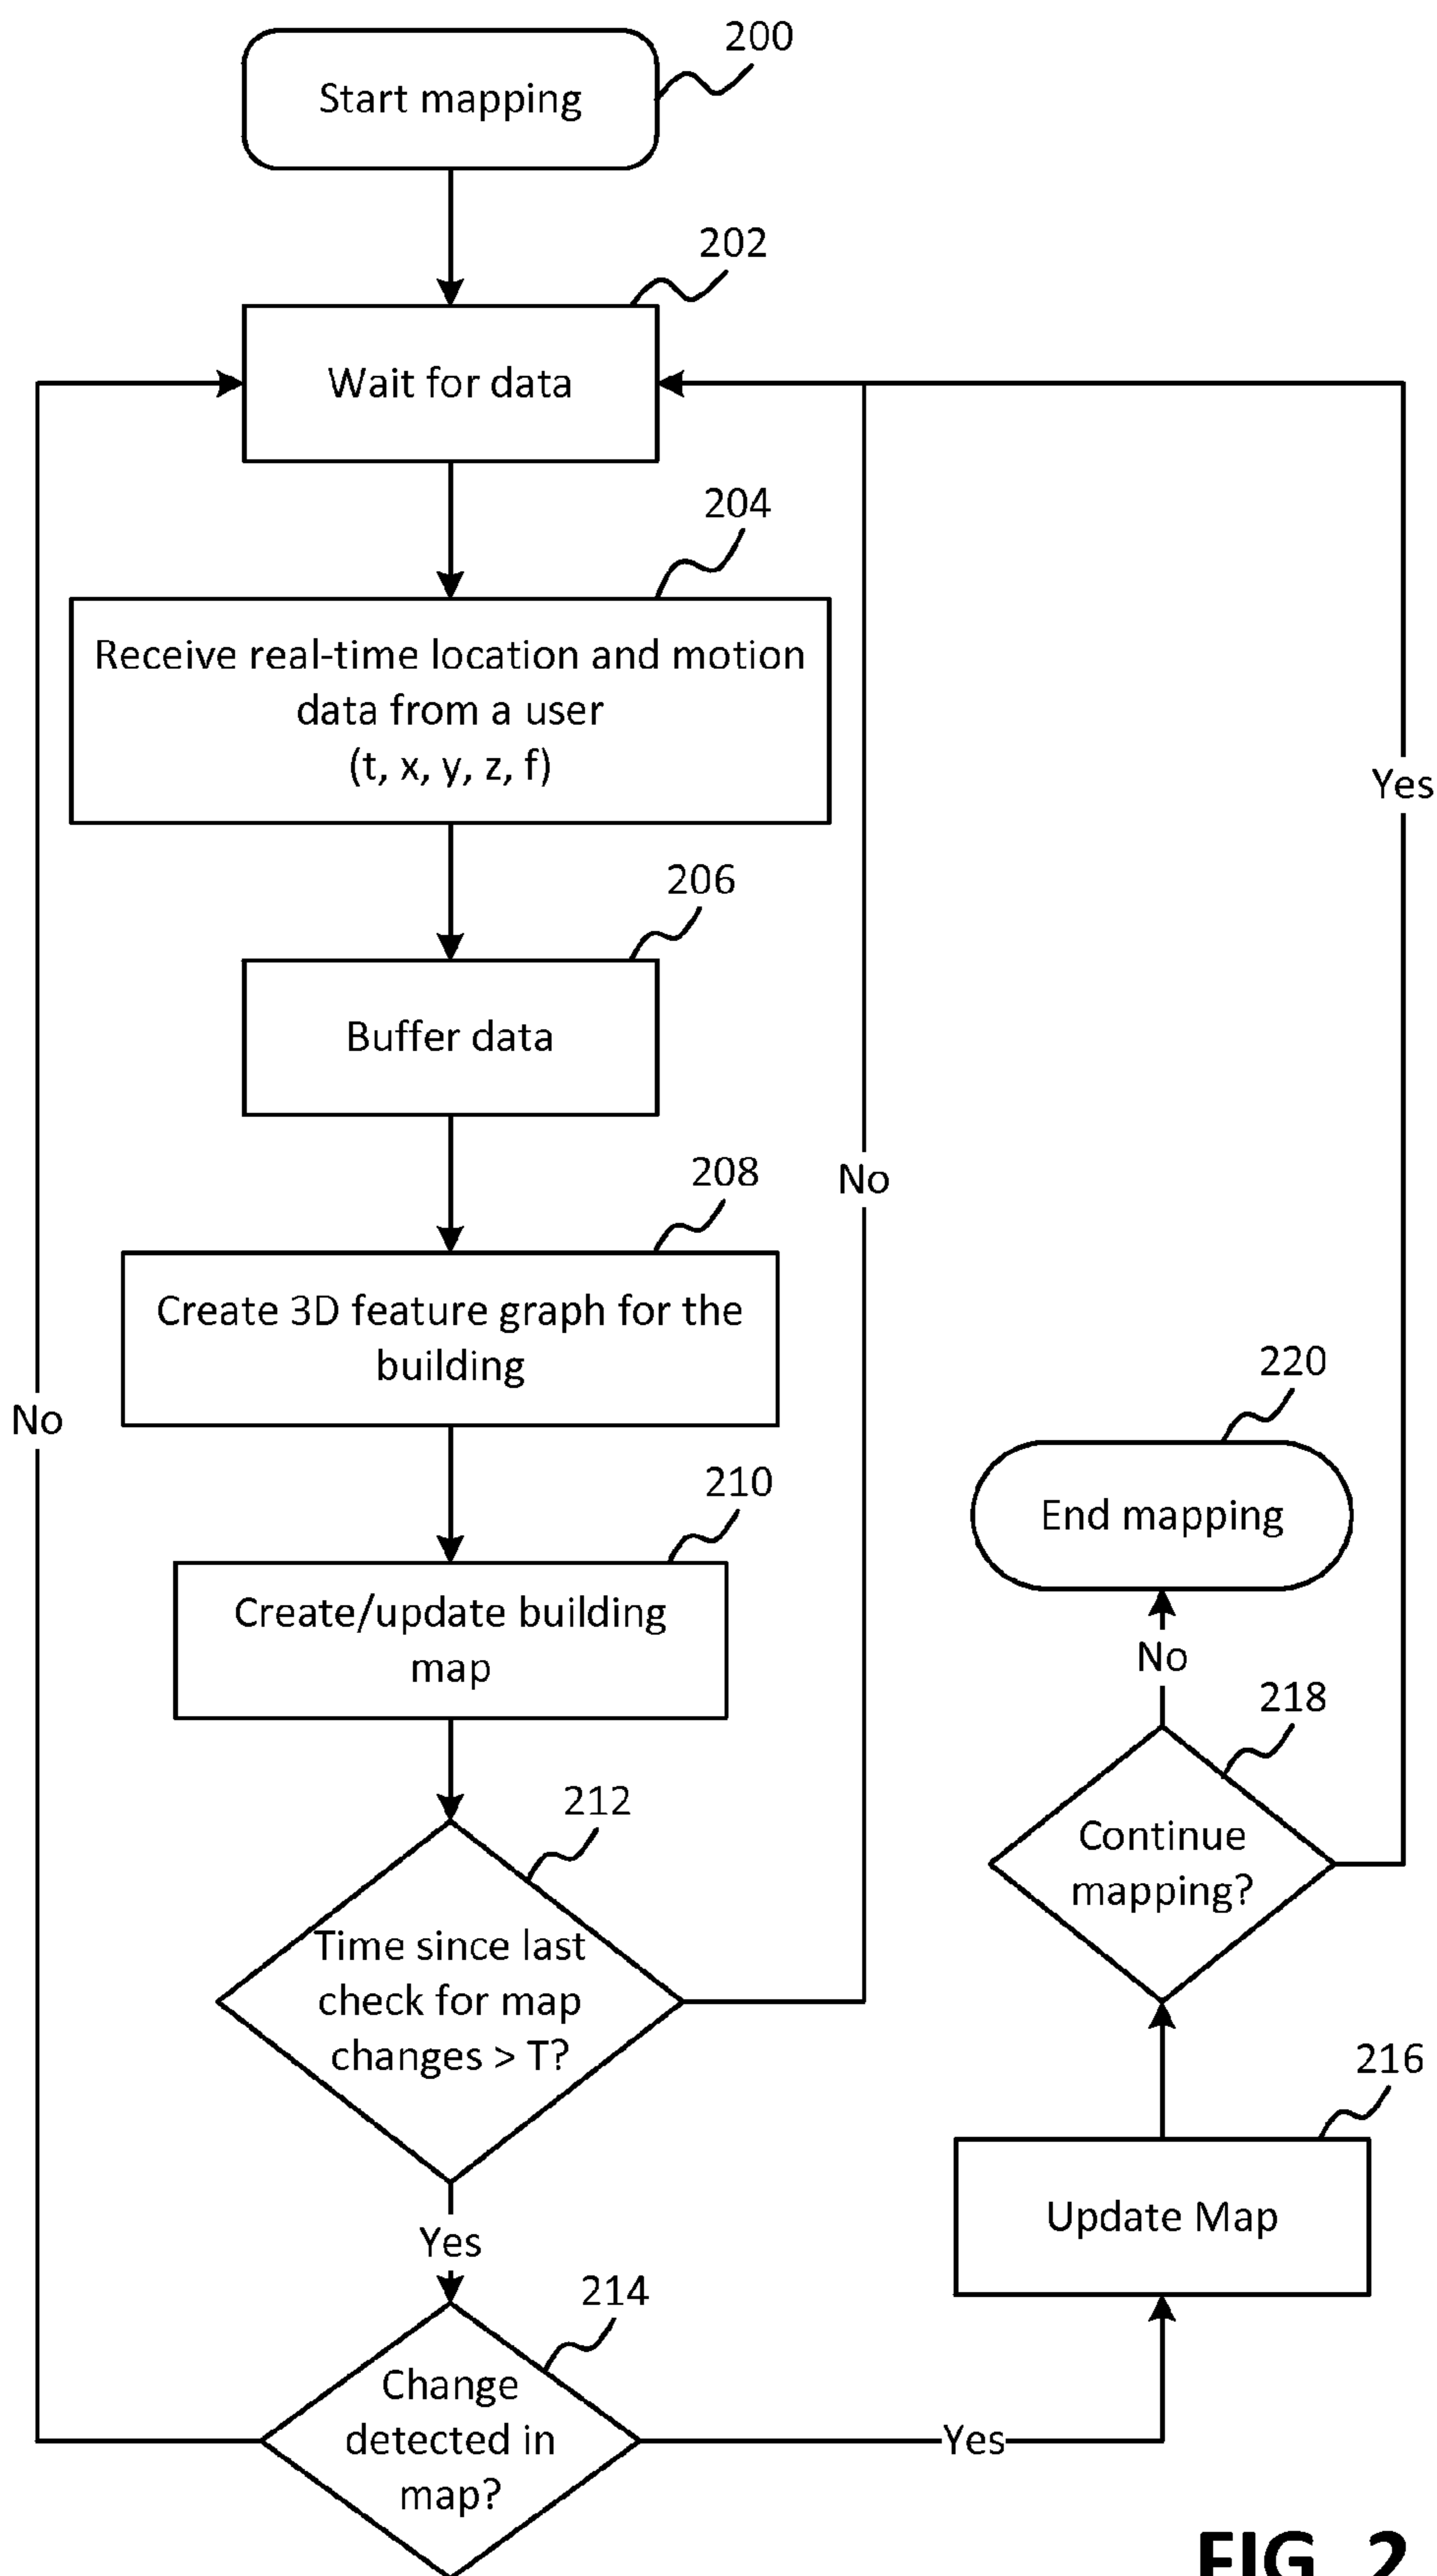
200
Start mapping

202
Wait for data

204
Receive real-time location and motion data from a user
(t, x, y, z, f)

206
Buffer data

208
Create 3D feature graph for the building

210
Create/update building map

212
Time since last check for map changes > T?

No

Yes

214
Change detected in map?

No

Yes

216
Update Map

218
Continue mapping?

Yes

No

220
End mapping

FIG. 2